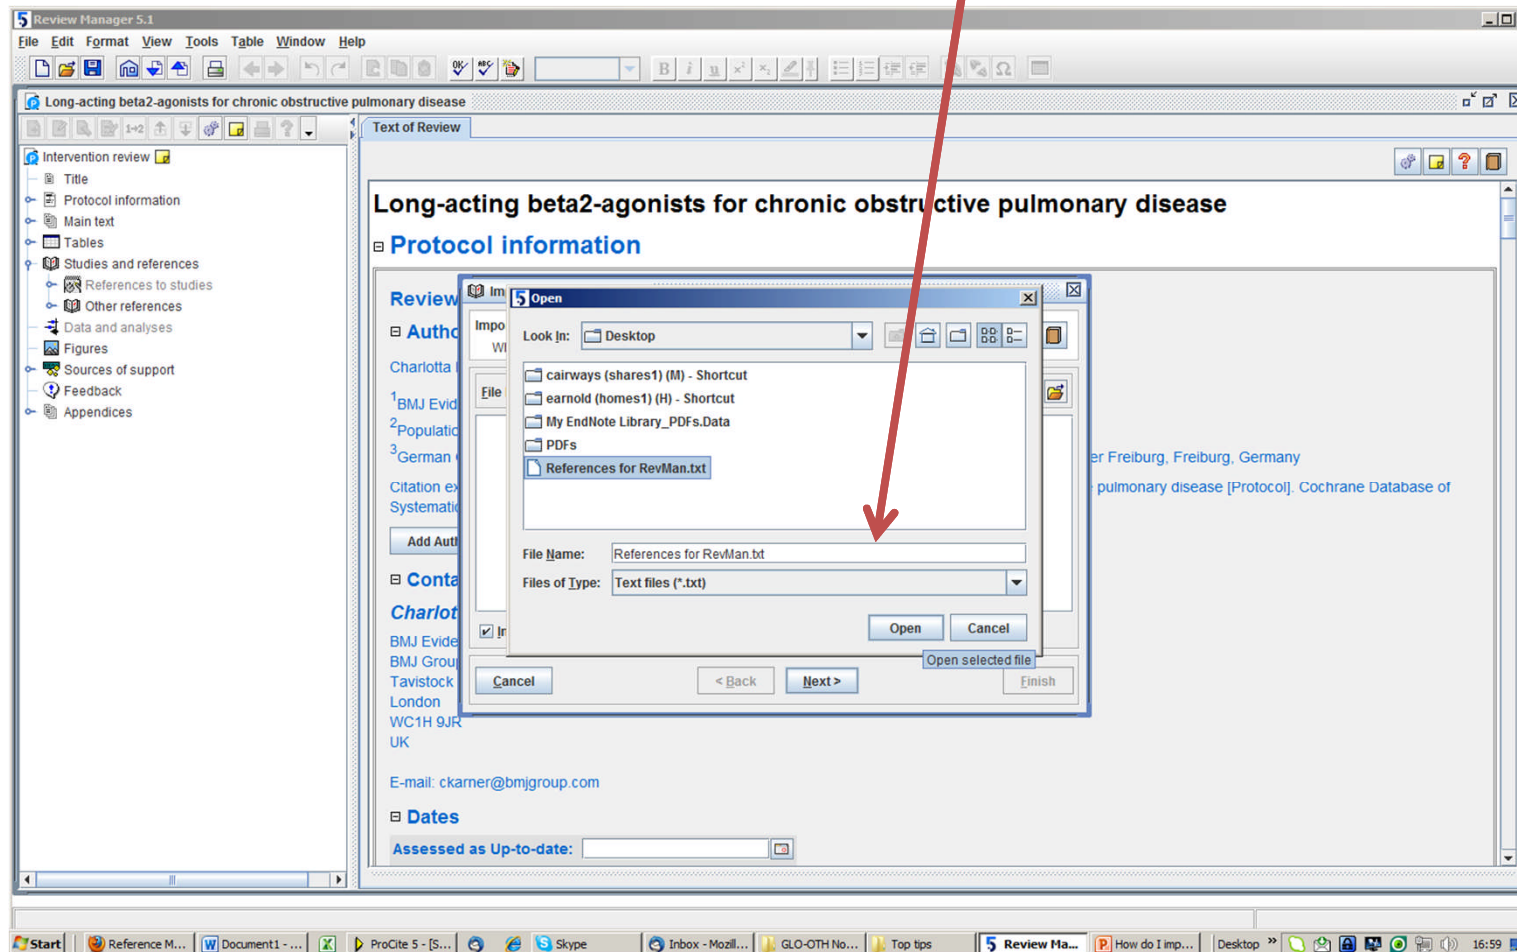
Review Manager 5.1

File Edit Format View Tools Table Window Help

Long-acting beta2-agonists for chronic obstructive pulmonary disease

Intervention review
Title
Protocol information
Main text
Tables
Studies and references
References to studies
Other references
Data and analyses
Figures
Sources of support
Feedback
Appendices

Text of Review

Long-acting beta2-agonists for chronic obstructive pulmonary disease

Protocol information

Review

Autho

Charlotta

$^1$BMJ Evid

$^2$Populatio

$^3$German

er Freiburg, Freiburg, Germany

Citation ex

pulmonary disease [Protocol]. Cochrane Database of

Systemati

Add Auth

Conta

Charlot

BMJ Evide
BMJ Grou
Tavistock
London
WC1H 9JR
UK

E-mail: ckarner@bmjgroup.com

Dates

Assessed as Up-to-date:

Im

Impo
Wi

File

Ir

Cancel
< Back
Next >
Finish

Open

Look In: Desktop

cairways (shares1) (M) - Shortcut
earnold (homes1) (H) - Shortcut
My EndNote Library_PDFs.Data
PDFs
References for RevMan.txt

File Name: References for RevMan.txt
Files of Type: Text files (*.txt)

Open
Cancel
Open selected file

Start
Reference M...
Document1 - ...
ProCite 5 - [S...
Skype
Inbox - Mozill...
GLO-OTH No...
Top tips
Review Ma...
How do I imp...
Desktop
16:59